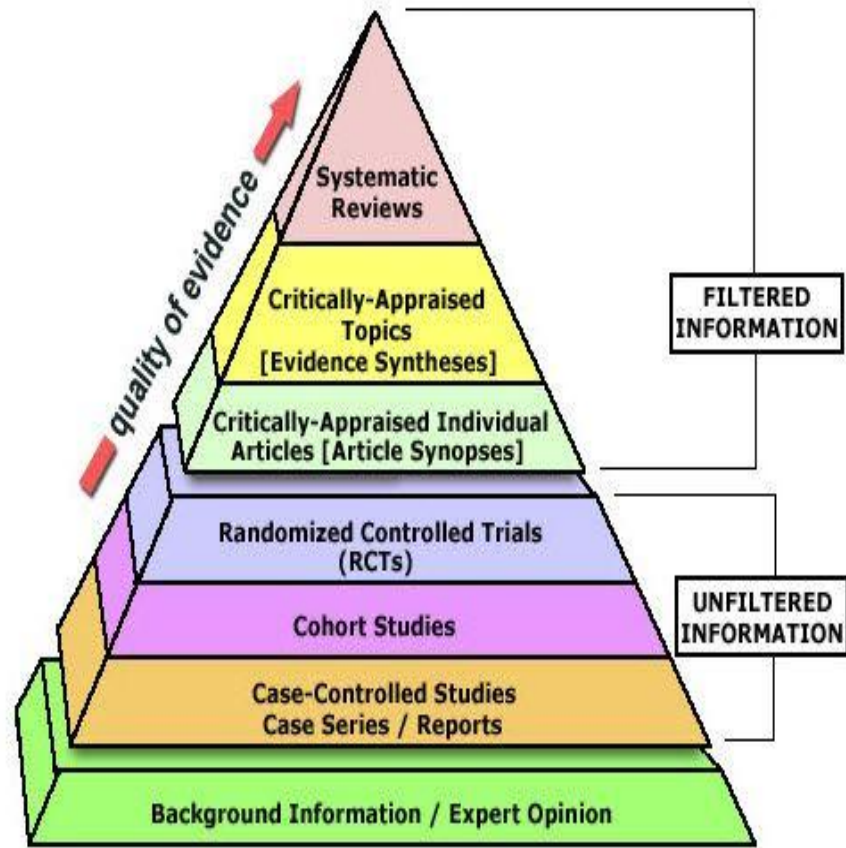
quality of evidence

Systematic Reviews

Critically-Appraised Topics [Evidence Syntheses]

Critically-Appraised Individual Articles [Article Synopses]

FILTERED INFORMATION

Randomized Controlled Trials (RCTs)

Cohort Studies

Case-Controlled Studies Case Series / Reports

UNFILTERED INFORMATION

Background Information / Expert Opinion